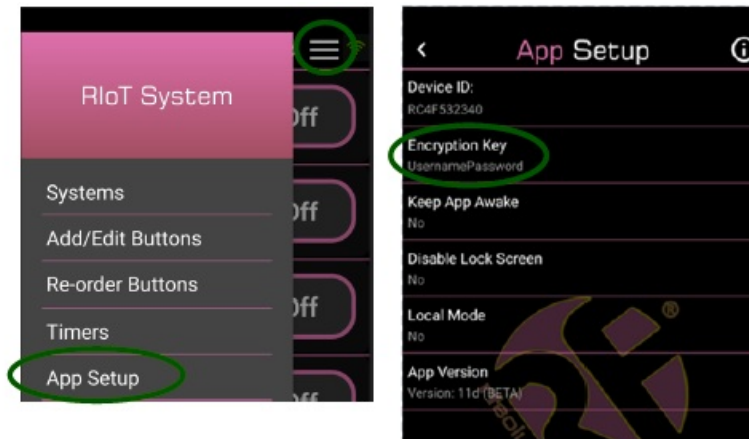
RIoT System

Systems

Add/Edit Buttons

Re-order Buttons

Timers

App Setup

Off

Off

Off

Off

App Setup

Device ID:
RC4F532340

Encryption Key
UsernamePassword

Keep App Awake
No

Disable Lock Screen
No

Local Mode
No

App Version
Version: 11d (BETA)